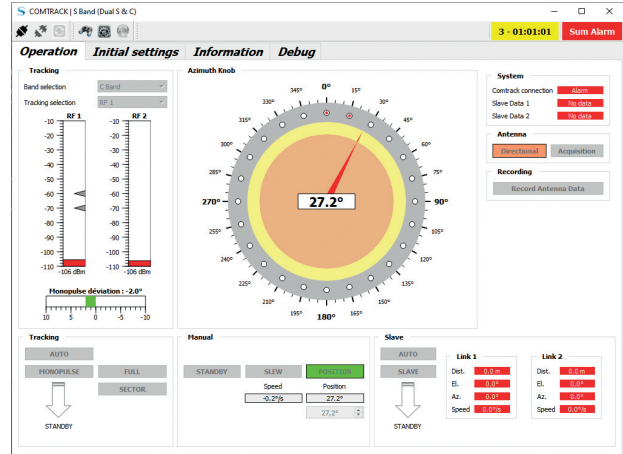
COMTRACK | S Band (Dual S & C)

3 - 01:01:01
Sum Alarm

Operation | Initial settings | Information | Debug

Tracking
Band selection: C Band
Tracking selection: RF 1

RF 1 | RF 2
-10
-20
-30
-40
-50
-60
-70
-80
-90
-100
-110
-106 dBm | -106 dBm

Monopulse déviation : -2.0°
10 5 0 -5 -10

Azimuth Knob
0°
15°
30°
45°
60°
75°
90°
105°
120°
135°
150°
165°
180°
195°
210°
225°
240°
255°
270°
285°
300°
315°
330°
345°
27.2°

System
Comtrack connection: Alarm
Slave Data 1: No data
Slave Data 2: No data

Antenna
Directional | Acquisition

Recording
Record Antenna Data

Tracking
AUTO
MONOPULSE
FULL
SECTOR
STANDBY

Manual
STANDBY | SLEW | POSITION
Speed: -0.2°/s
Position: 27.2°
27.2°

Slave
AUTO
SLAVE
STANDBY

Link 1
Dist. 0.0 m
El. 0.0°
Az. 0.0°
Speed 0.0°/s

Link 2
Dist. 0.0 m
El. 0.0°
Az. 0.0°
Speed 0.0°/s